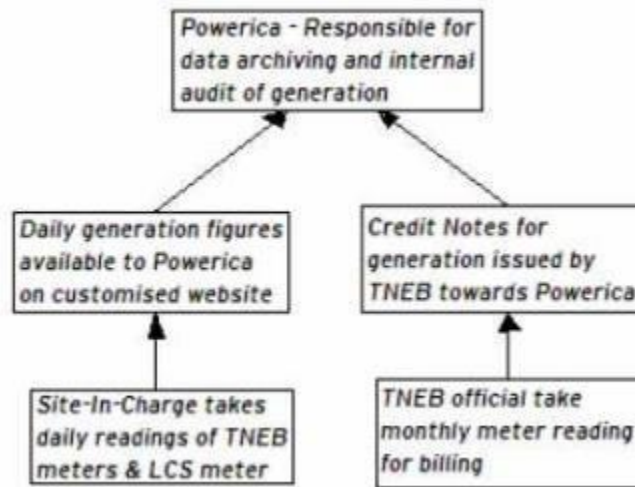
Powerica - Responsible for data archiving and internal audit of generation

Daily generation figures available to Powerica on customised website

Credit Notes for generation issued by TNEB towards Powerica

Site-In-Charge takes daily readings of TNEB meters & LCS meter

TNEB official take monthly meter reading for billing